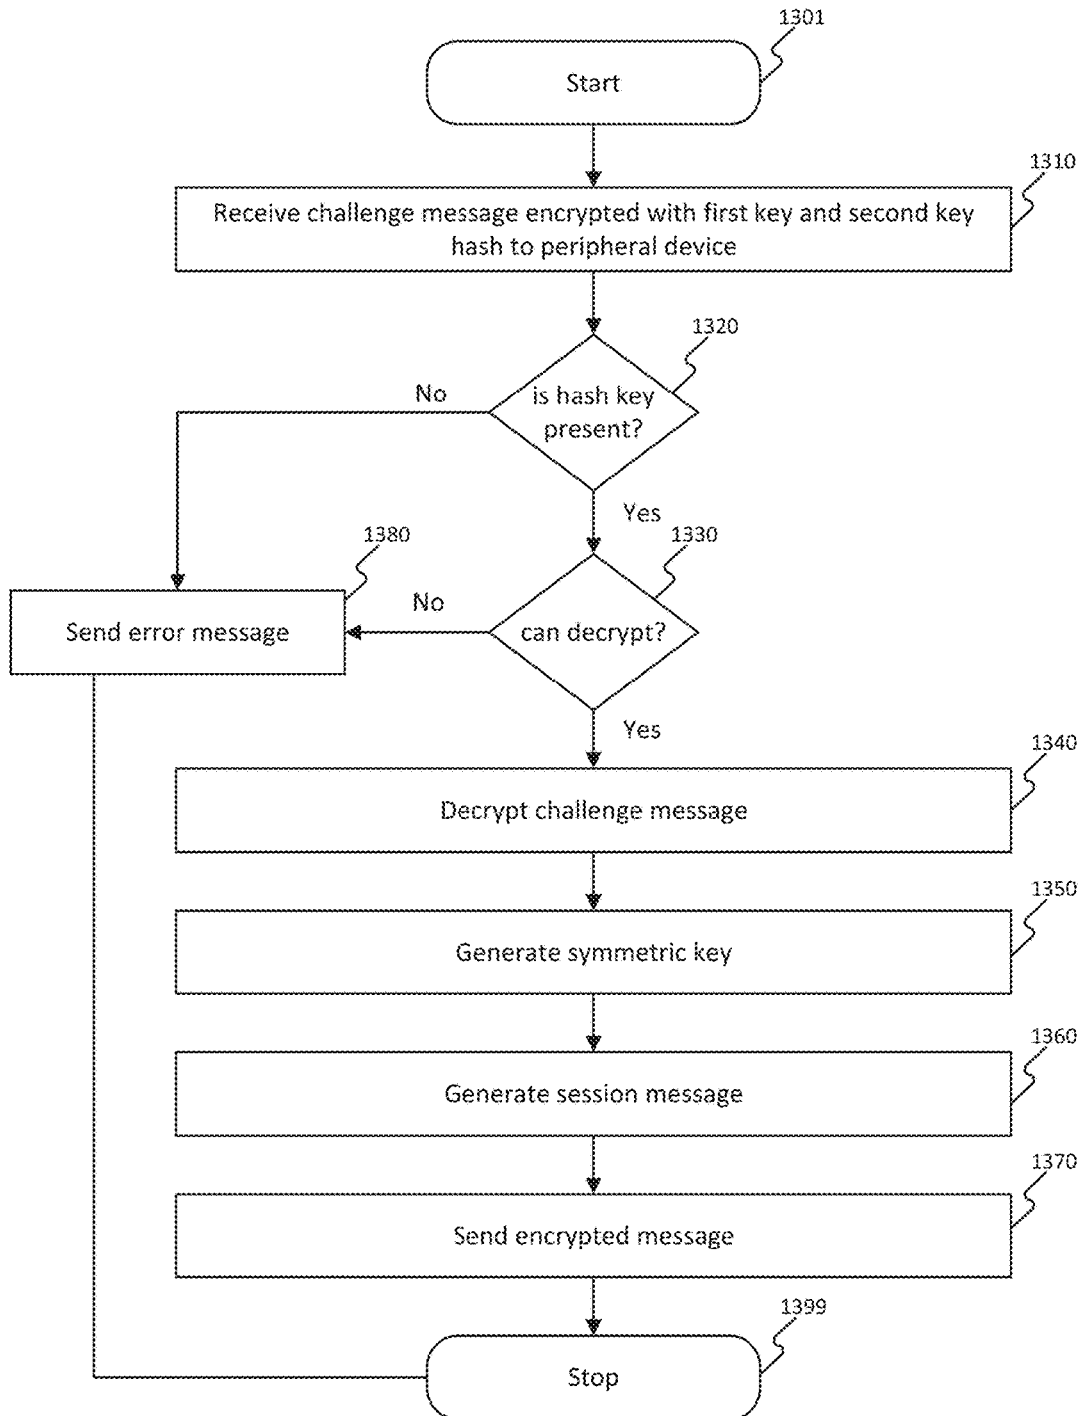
1301

Start

1310

Receive challenge message encrypted with first key and second key hash to peripheral device

1320

No

is hash key present?

Yes

1380

1330

Send error message

No

can decrypt?

Yes

1340

Decrypt challenge message

1350

Generate symmetric key

1360

Generate session message

1370

Send encrypted message

1399

Stop